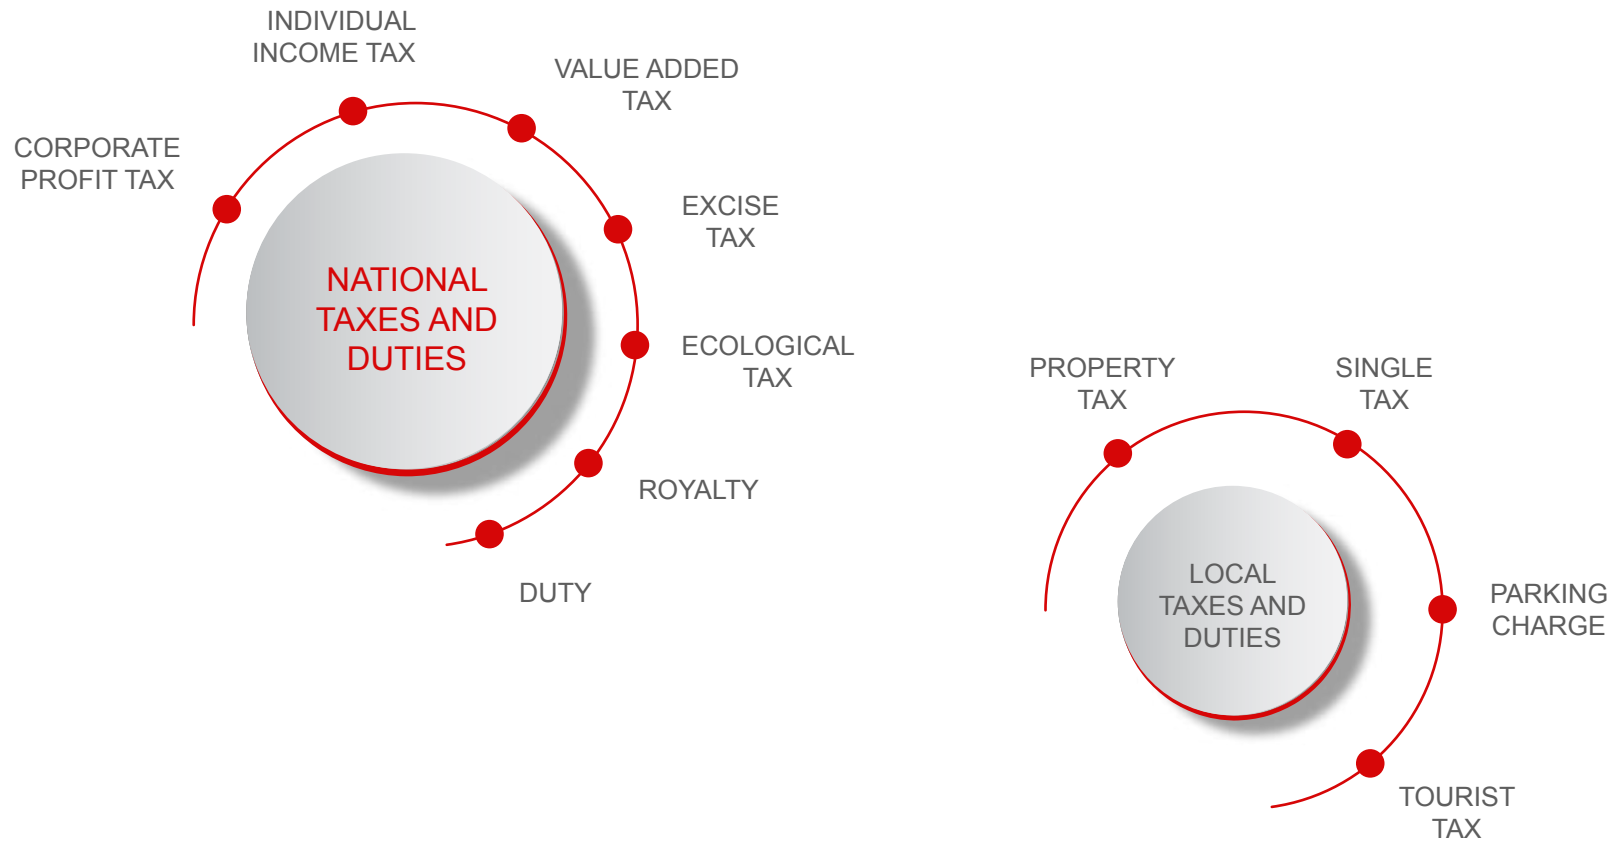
NATIONAL TAXES AND DUTIES

CORPORATE PROFIT TAX

INDIVIDUAL INCOME TAX

VALUE ADDED TAX

EXCISE TAX

ECOLOGICAL TAX

ROYALTY

DUTY

LOCAL TAXES AND DUTIES

PROPERTY TAX

SINGLE TAX

PARKING CHARGE

TOURIST TAX